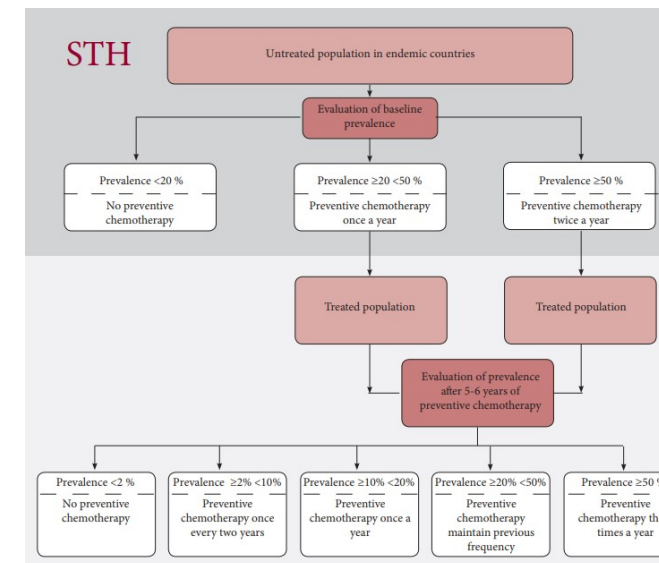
STH

Untreated population in endemic countries

Evaluation of baseline prevalence

Prevalence <20 %

No preventive chemotherapy

Prevalence ≥20 <50 %

Preventive chemotherapy once a year

Prevalence ≥50 %

Preventive chemotherapy twice a year

Treated population

Treated population

Evaluation of prevalence after 5-6 years of preventive chemotherapy

Prevalence <2 %

No preventive chemotherapy

Prevalence ≥2% <10%

Preventive chemotherapy once every two years

Prevalence ≥10% <20%

Preventive chemotherapy once a year

Prevalence ≥20% <50%

Preventive chemotherapy maintain previous frequency

Prevalence ≥50 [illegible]

Preventive chemotherapy th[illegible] times a year